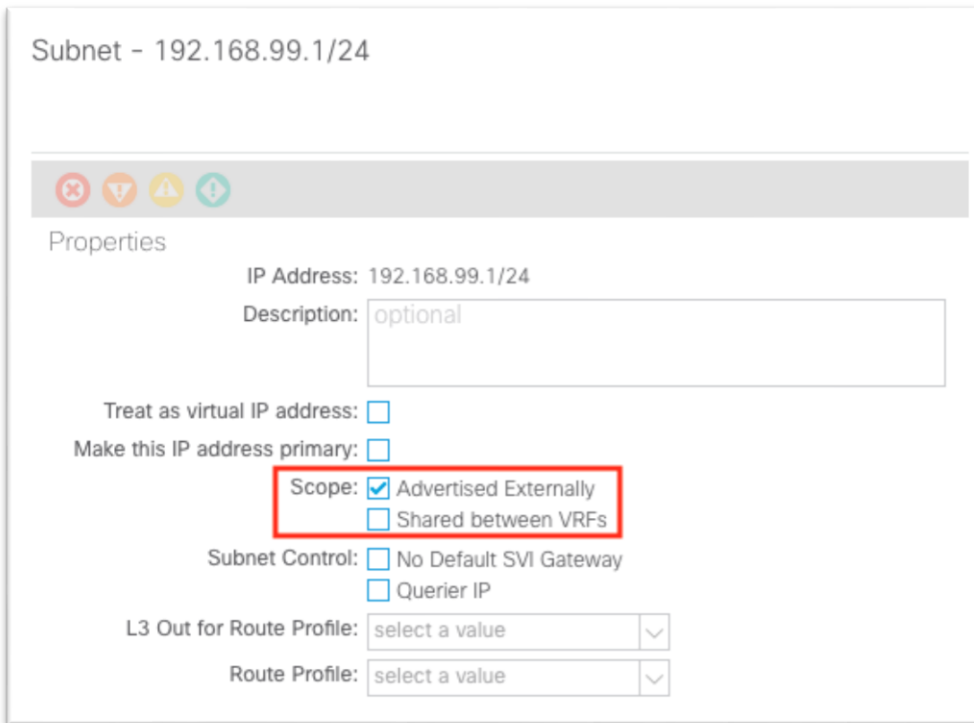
Subnet - 192.168.99.1/24

Properties

IP Address: 192.168.99.1/24

Description: optional

Treat as virtual IP address:

Make this IP address primary:

Scope: Advertised Externally
Shared between VRFs

Subnet Control: No Default SVI Gateway
Querier IP

L3 Out for Route Profile: select a value

Route Profile: select a value